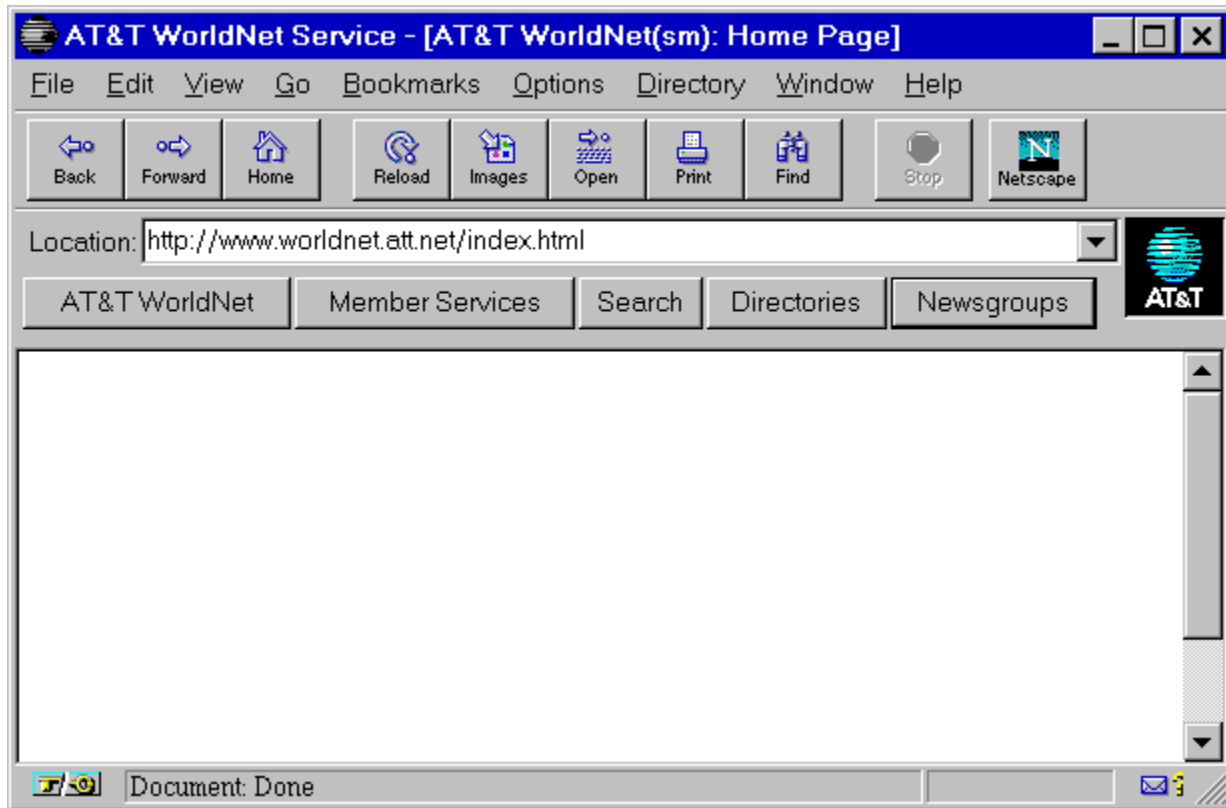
AT&T WorldNet Service - [AT&T WorldNet(sm): Home Page]

File Edit View Go Bookmarks Options Directory Window Help

Back Forward Home Reload Images Open Print Find Stop Netscape

Location: http://www.worldnet.att.net/index.html

AT&T WorldNet Member Services Search Directories Newsgroups

AT&T

Document: Done